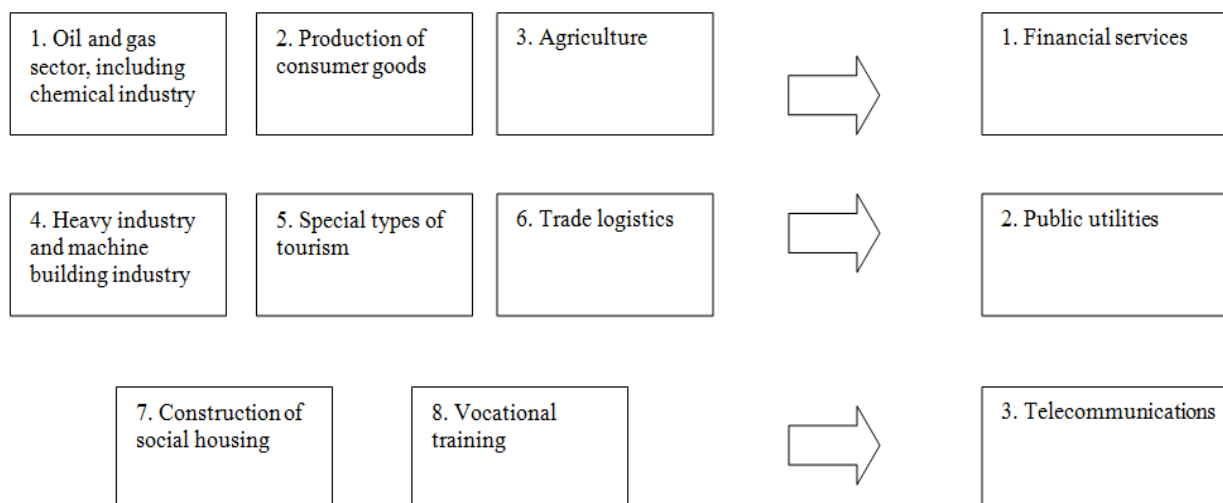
1. Oil and gas sector, including chemical industry

2. Production of consumer goods

3. Agriculture

1. Financial services

4. Heavy industry and machine building industry

5. Special types of tourism

6. Trade logistics

2. Public utilities

7. Construction of social housing

8. Vocational training

3. Telecommunications